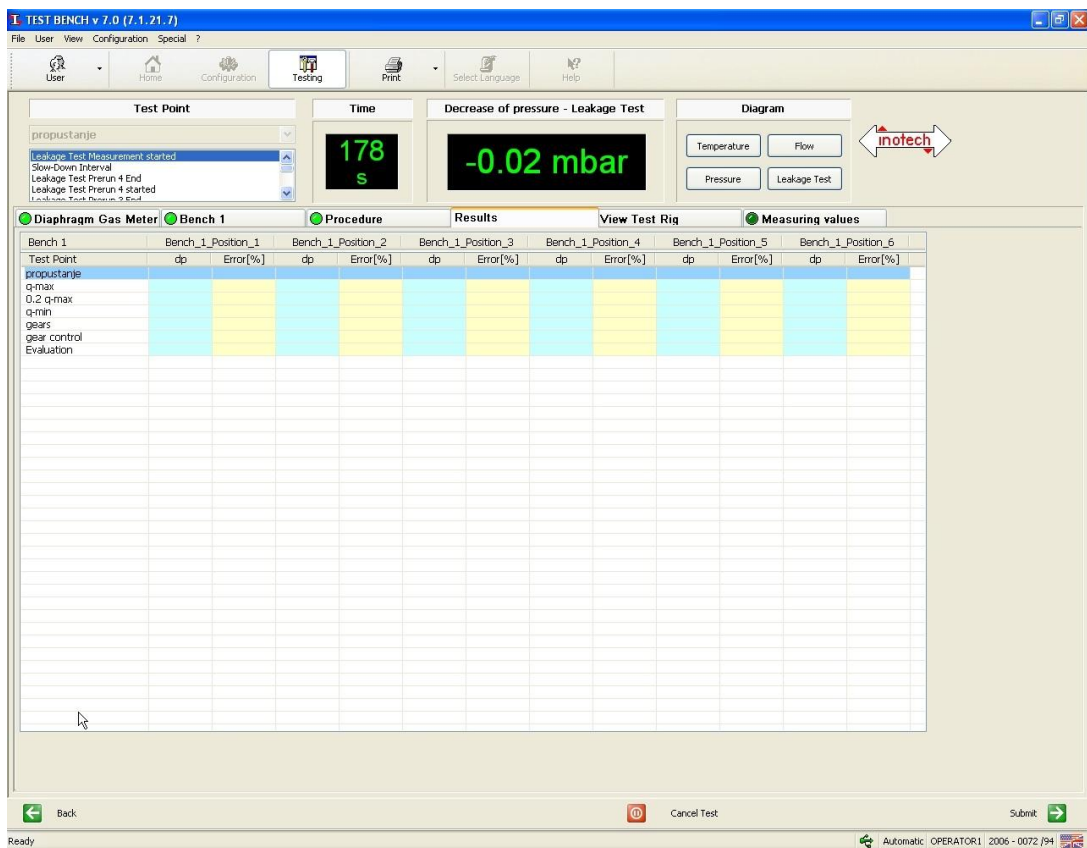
TEST BENCH v 7.0 (7.1.21.7)

File User View Configuration Special ?

User Home Configuration Testing Print Select Language Help

Test Point

propustanje

Leakage Test Measurement started
Slow-Down Interval
Leakage Test Prerun 4 End
Leakage Test Prerun 4 started
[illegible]

Time

178 s

Decrease of pressure - Leakage Test

-0.02 mbar

Diagram

Temperature Flow
Pressure Leakage Test

inotech

Diaphragm Gas Meter Bench 1 Procedure Results View Test Rig Measuring values

| Bench 1 | Bench_1_Position_1 | | Bench_1_Position_2 | | Bench_1_Position_3 | | Bench_1_Position_4 | | Bench_1_Position_5 | | Bench_1_Position_6 | |
|---|---|---|---|---|---|---|---|---|---|---|---|---|
| Test Point | dp | Error[%] | dp | Error[%] | dp | Error[%] | dp | Error[%] | dp | Error[%] | dp | Error[%] |
| propustanje | | | | | | | | | | | | |
| q-max | | | | | | | | | | | | |
| 0.2 q-max | | | | | | | | | | | | |
| q-min | | | | | | | | | | | | |
| gears | | | | | | | | | | | | |
| gear control | | | | | | | | | | | | |
| Evaluation | | | | | | | | | | | | |

Back

Cancel Test

Submit

Ready

Automatic OPERATOR1 2006 - 0072 /94